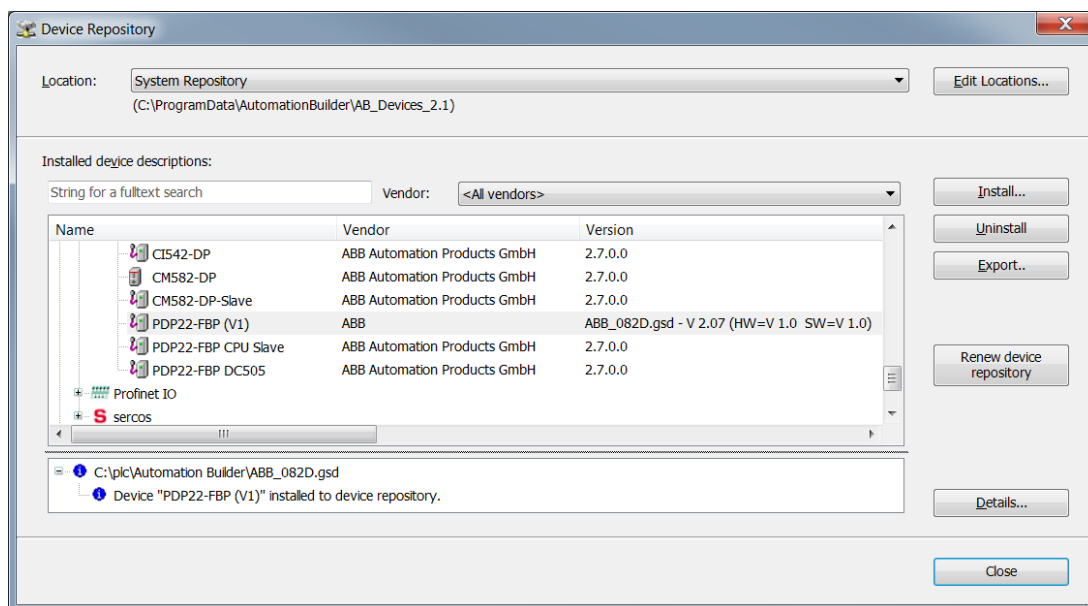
Device Repository

Location: System Repository
(C:\ProgramData\AutomationBuilder\AB_Devices_2.1)

Edit Locations...

Installed device descriptions:

String for a fulltext search

Vendor: <All vendors>

Install...
Uninstall
Export..

| Name | Vendor | Version |
|---|---|---|
| CI542-DP | ABB Automation Products GmbH | 2.7.0.0 |
| CM582-DP | ABB Automation Products GmbH | 2.7.0.0 |
| CM582-DP-Slave | ABB Automation Products GmbH | 2.7.0.0 |
| PDP22-FBP (V1) | ABB | ABB_082D.gsd - V 2.07 (HW=V 1.0 SW=V 1.0) |
| PDP22-FBP CPU Slave | ABB Automation Products GmbH | 2.7.0.0 |
| PDP22-FBP DC505 | ABB Automation Products GmbH | 2.7.0.0 |
| Profinet IO | | |
| sercos | | |

Renew device repository

C:\plc\Automation Builder\ABB_082D.gsd
Device "PDP22-FBP (V1)" installed to device repository.

Details...

Close